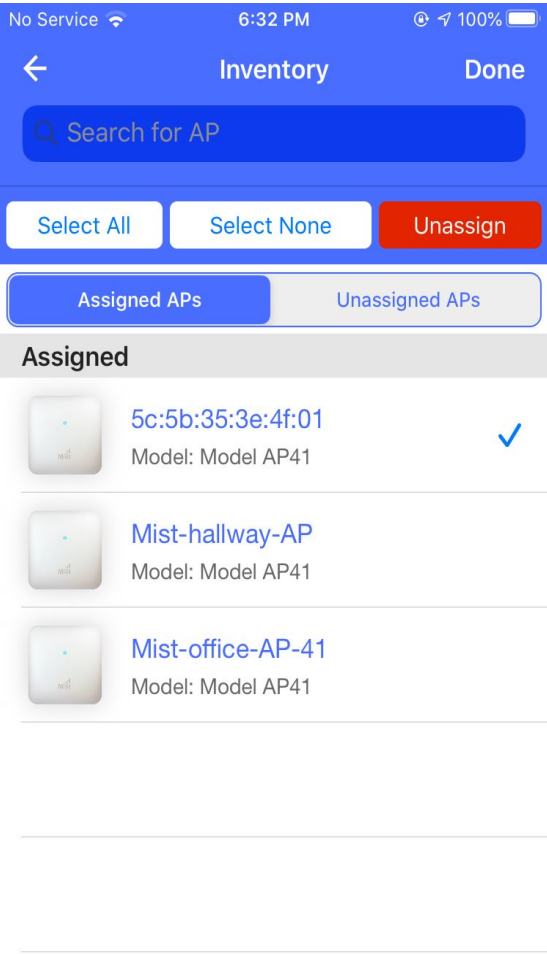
No Service 6:32 PM 100%

Inventory

Done

Search for AP

Select All

Select None

Unassign

Assigned APs

Unassigned APs

Assigned

Mist

5c:5b:35:3e:4f:01

Model: Model AP41

✓

Mist

Mist-hallway-AP

Model: Model AP41

Mist

Mist-office-AP-41

Model: Model AP41